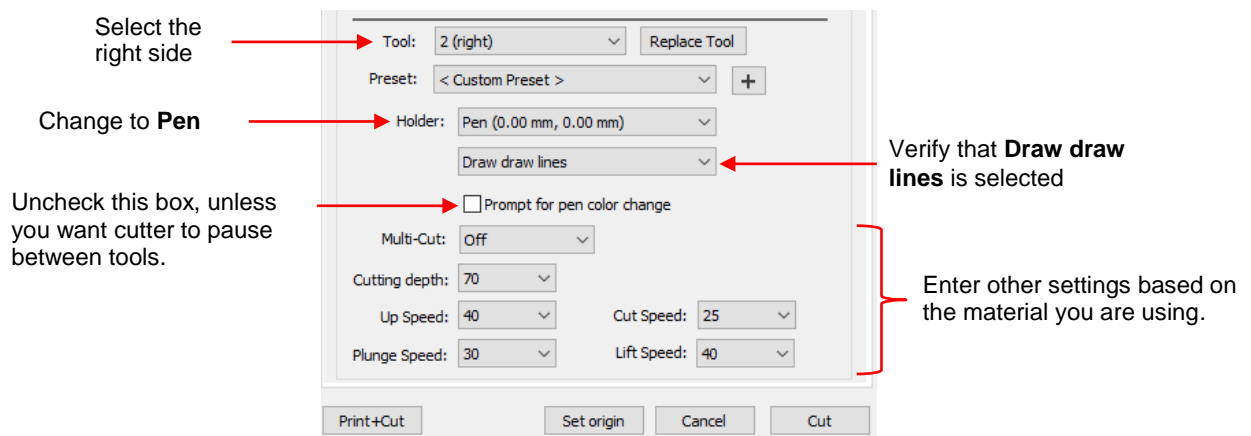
Select the right side

Tool: 2 (right)
Replace Tool

Preset: < Custom Preset >
+

Change to **Pen**

Holder: Pen (0.00 mm, 0.00 mm)

Draw draw lines

Verify that **Draw draw lines** is selected

Uncheck this box, unless you want cutter to pause between tools.

Prompt for pen color change

Multi-Cut: Off

Cutting depth: 70

Up Speed: 40
Cut Speed: 25

Plunge Speed: 30
Lift Speed: 40

Enter other settings based on the material you are using.

Print+Cut
Set origin
Cancel
Cut